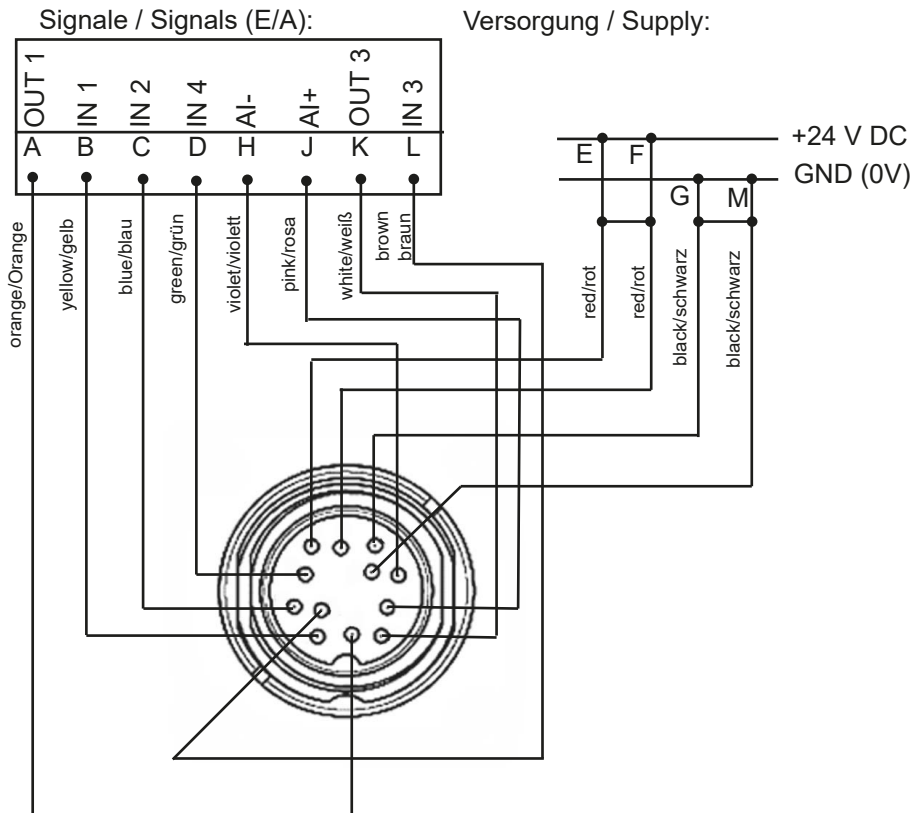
Signale / Signals (E/A):

Versorgung / Supply:

| OUT 1 | IN 1 | IN 2 | IN 4 | AI- | AI+ | OUT 3 | IN 3 |
|---|---|---|---|---|---|---|---|
| A | B | C | D | H | J | K | L |

+24 V DC

GND (0V)

E

F

G

M

orange/Orange

yellow/gelb

blue/blau

green/grün

violet/violett

pink/rosa

white/weiß

brown braun

red/rot

red/rot

black/schwarz

black/schwarz